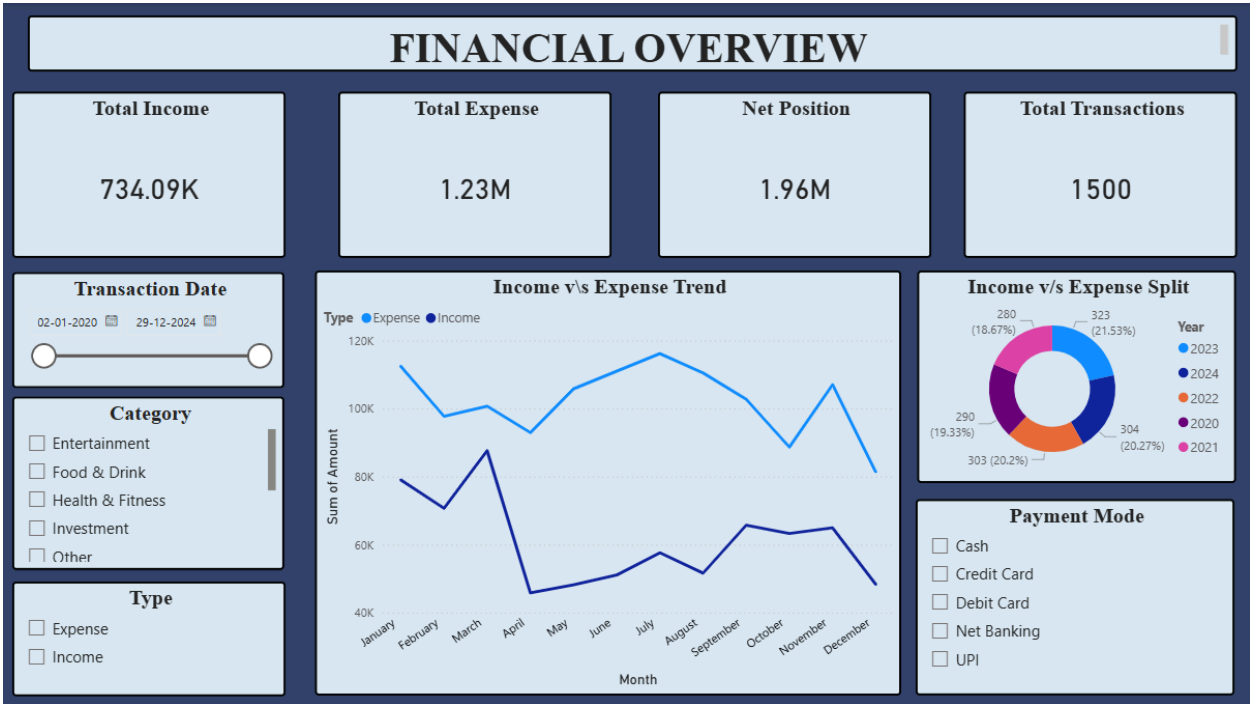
FINANCIAL OVERVIEW

Total Income

734.09K

Total Expense

1.23M

Net Position

1.96M

Total Transactions

1500

Transaction Date

02-01-2020 29-12-2024

Category

Entertainment
Food & Drink
Health & Fitness
Investment
Other

Type

Expense
Income

Income v\s Expense Trend

Type Expense Income

120K
100K
80K
60K
40K

Sum of Amount

January February March April May June July August September October November December

Month

Income v/s Expense Split

280 (18.67%)
323 (21.53%)
290 (19.33%)
304 (20.27%)
303 (20.2%)

Year
2023
2024
2022
2020
2021

Payment Mode

Cash
Credit Card
Debit Card
Net Banking
UPI